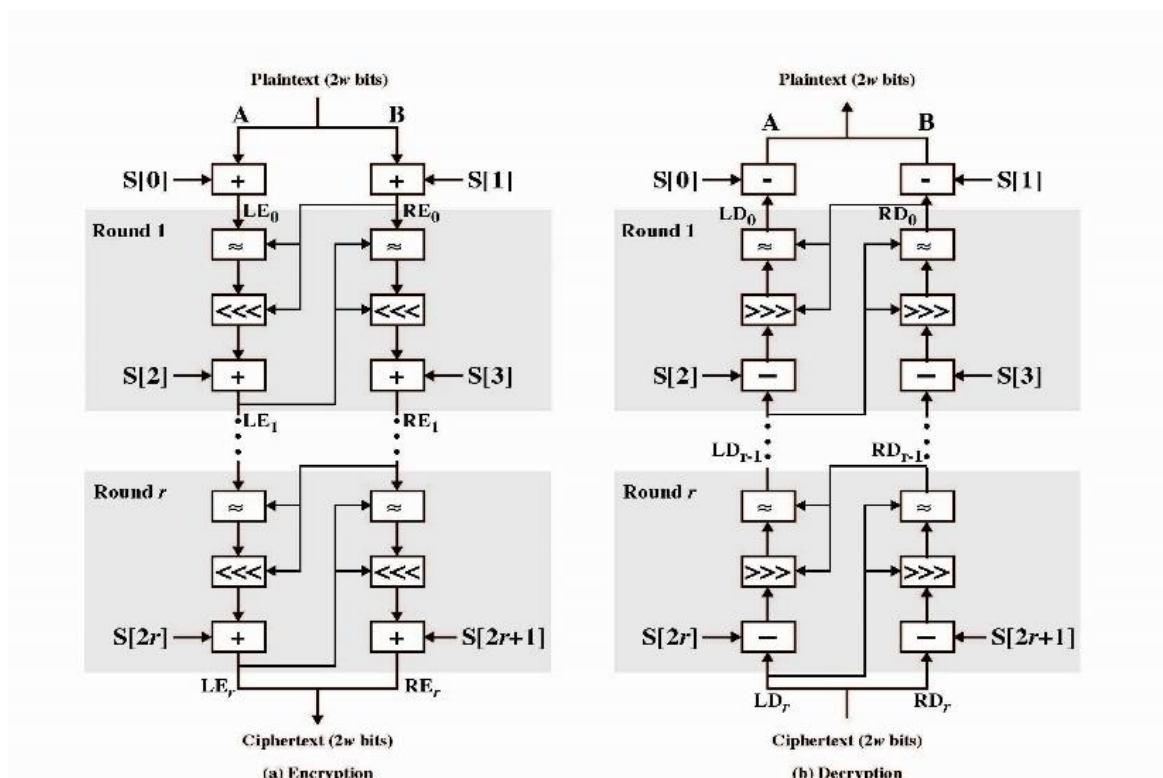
Plaintext (2w bits)

A

B

S[0]

+

+

S[1]

LE$_0$

RE$_0$

Round 1

≈

≈

<<<

<<<

S[2]

+

+

S[3]

LE$_1$

RE$_1$

Round r

≈

≈

<<<

<<<

S[2r]

+

+

S[2r+1]

LE$_r$

RE$_r$

Ciphertext (2w bits)

(a) Encryption

Plaintext (2w bits)

A

B

S[0]

-

-

S[1]

LD$_0$

RD$_0$

Round 1

≈

≈

>>>

>>>

S[2]

−

−

S[3]

LD$_{r-1}$

RD$_{r-1}$

Round r

≈

≈

>>>

>>>

S[2r]

−

−

S[2r+1]

LD$_r$

RD$_r$

Ciphertext (2w bits)

(b) Decryption